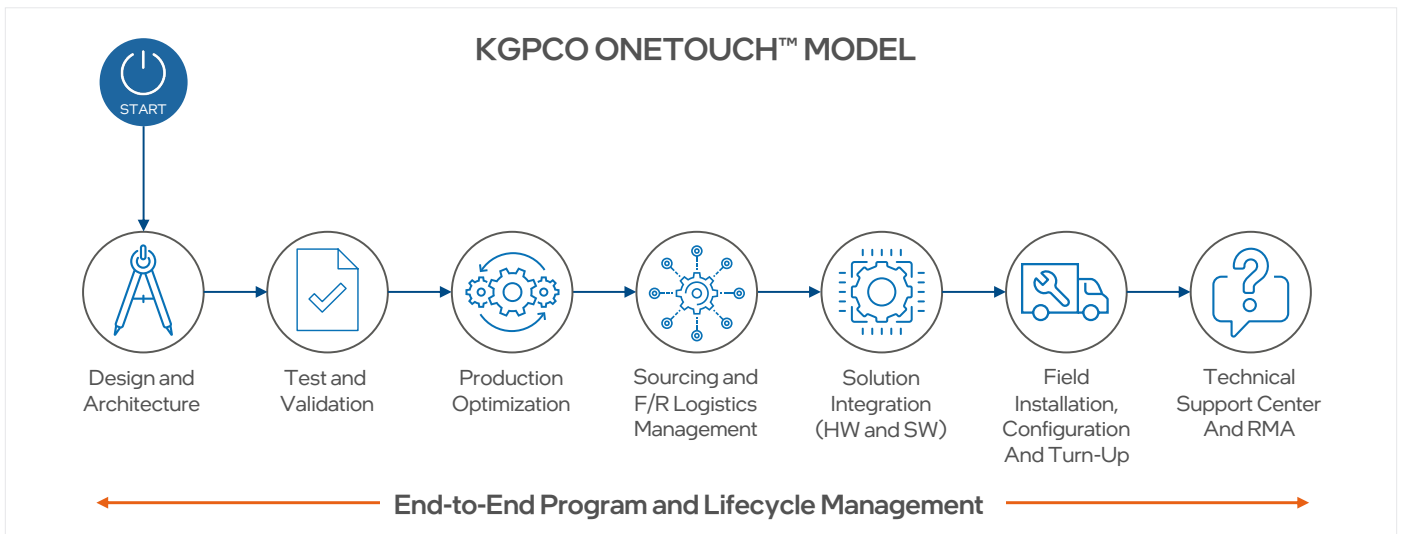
KGPCO ONETOUCH™ MODEL

START

Design and Architecture

Test and Validation

Production Optimization

Sourcing and F/R Logistics Management

Solution Integration (HW and SW)

Field Installation, Configuration And Turn-Up

Technical Support Center And RMA

End-to-End Program and Lifecycle Management